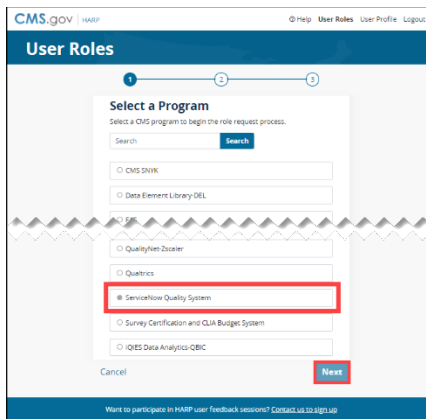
CMS.gov | HARP

Help User Roles User Profile Logout

User Roles

1 2 3

Select a Program

Select a CMS program to begin the role request process.

Search
Search

CMS SNYK

Data Element Library-DEL

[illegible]

QualityNet-Zscaler

Qualtrics

ServiceNow Quality System

Survey Certification and CLIA Budget System

IQIES Data Analytics-QBIC

Cancel

Next

Want to participate in HARP user feedback sessions? Contact us to sign up